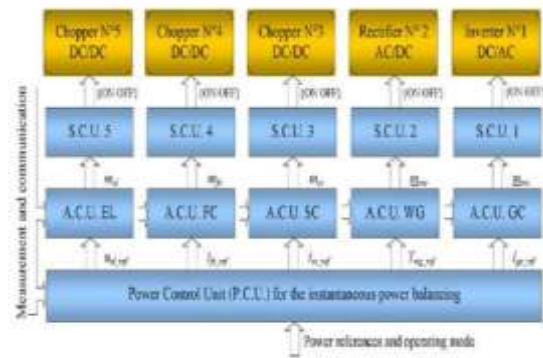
Chopper N°5 DC/DC

Chopper N°4 DC/DC

Chopper N°3 DC/DC

Rectifier N° 2 AC/DC

Inverter N°1 DC/AC

[ON/OFF]

[ON/OFF]

[ON/OFF]

[ON/OFF]

[ON/OFF]

S.C.U. 5

S.C.U. 4

S.C.U. 3

S.C.U. 2

S.C.U. 1

$m_{el}$

$m_{fc}$

$m_{sc}$

$\underline{m}_{wr}$

$\underline{m}_{inv}$

A.C.U. EL

A.C.U. FC

A.C.U. SC

A.C.U. WG

A.C.U. GC

$u_{el\_ref}$

$i_{fc\_ref}$

$i_{sc\_ref}$

$T_{wg\_ref}$

$i_{gc\_ref}$

Power Control Unit (P.C.U.) for the instantaneous power balancing

Measurement and communication

Power references and operating mode